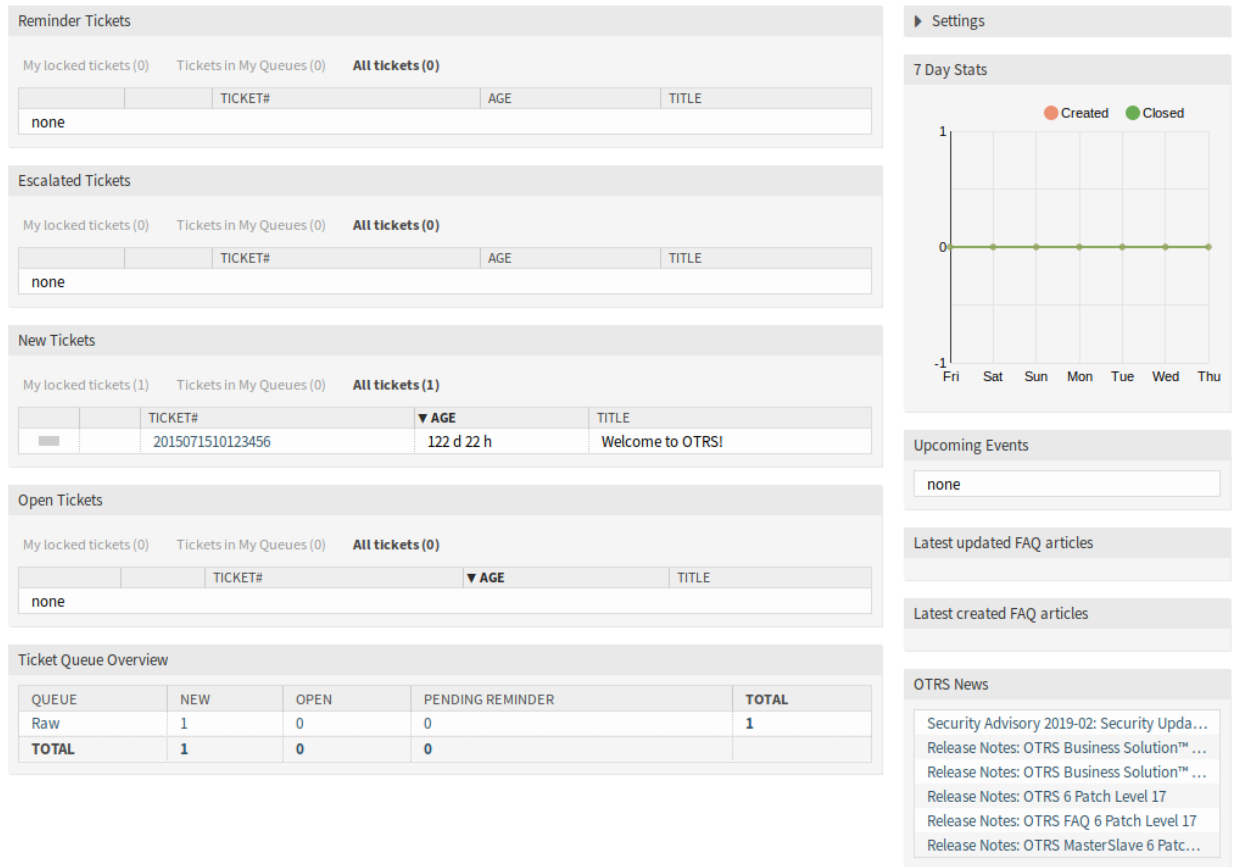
Reminder Tickets

My locked tickets (0) Tickets in My Queues (0) All tickets (0)

| | | TICKET# | AGE | TITLE |
|---|---|---|---|---|
| none | | | | |

Escalated Tickets

My locked tickets (0) Tickets in My Queues (0) All tickets (0)

| | | TICKET# | AGE | TITLE |
|---|---|---|---|---|
| none | | | | |

New Tickets

My locked tickets (1) Tickets in My Queues (0) All tickets (1)

| | | TICKET# | ▼ AGE | TITLE |
|---|---|---|---|---|
| | | 2015071510123456 | 122 d 22 h | Welcome to OTRS! |

Open Tickets

My locked tickets (0) Tickets in My Queues (0) All tickets (0)

| | | TICKET# | ▼ AGE | TITLE |
|---|---|---|---|---|
| none | | | | |

Ticket Queue Overview

| QUEUE | NEW | OPEN | PENDING REMINDER | TOTAL |
|---|---|---|---|---|
| Raw | 1 | 0 | 0 | 1 |
| TOTAL | 1 | 0 | 0 | |

▶ Settings

7 Day Stats

Created Closed

1
0
-1
Fri Sat Sun Mon Tue Wed Thu

Upcoming Events

none

Latest updated FAQ articles

Latest created FAQ articles

OTRS News

Security Advisory 2019-02: Security Upda...
Release Notes: OTRS Business Solution™ ...
Release Notes: OTRS Business Solution™ ...
Release Notes: OTRS 6 Patch Level 17
Release Notes: OTRS FAQ 6 Patch Level 17
Release Notes: OTRS MasterSlave 6 Patc...